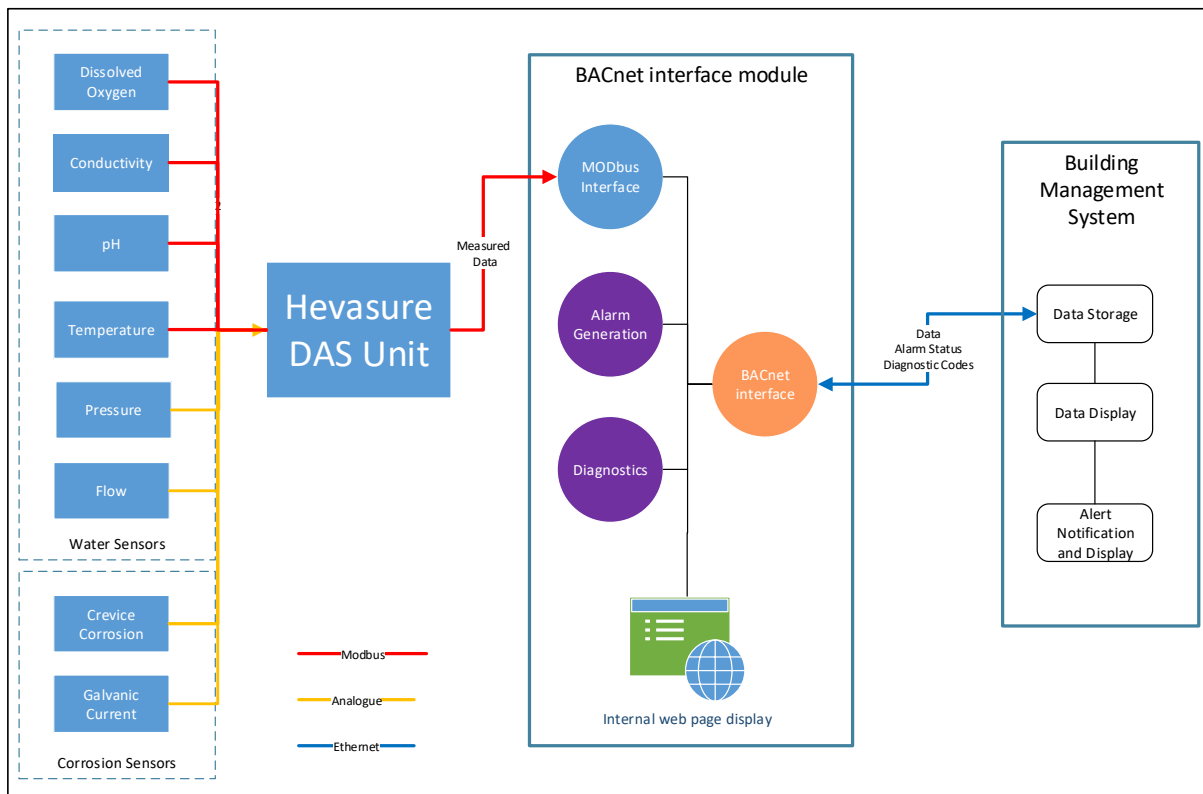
Dissolved Oxygen

Conductivity

pH

Temperature

Pressure

Flow

Water Sensors

Crevice Corrosion

Galvanic Current

Corrosion Sensors

Hevasure DAS Unit

Measured Data

Modbus

Analogue

Ethernet

BACnet interface module

MODbus Interface

Alarm Generation

Diagnostics

BACnet interface

Internal web page display

Data
Alarm Status
Diagnostic Codes

Building Management System

Data Storage

Data Display

Alert Notification and Display